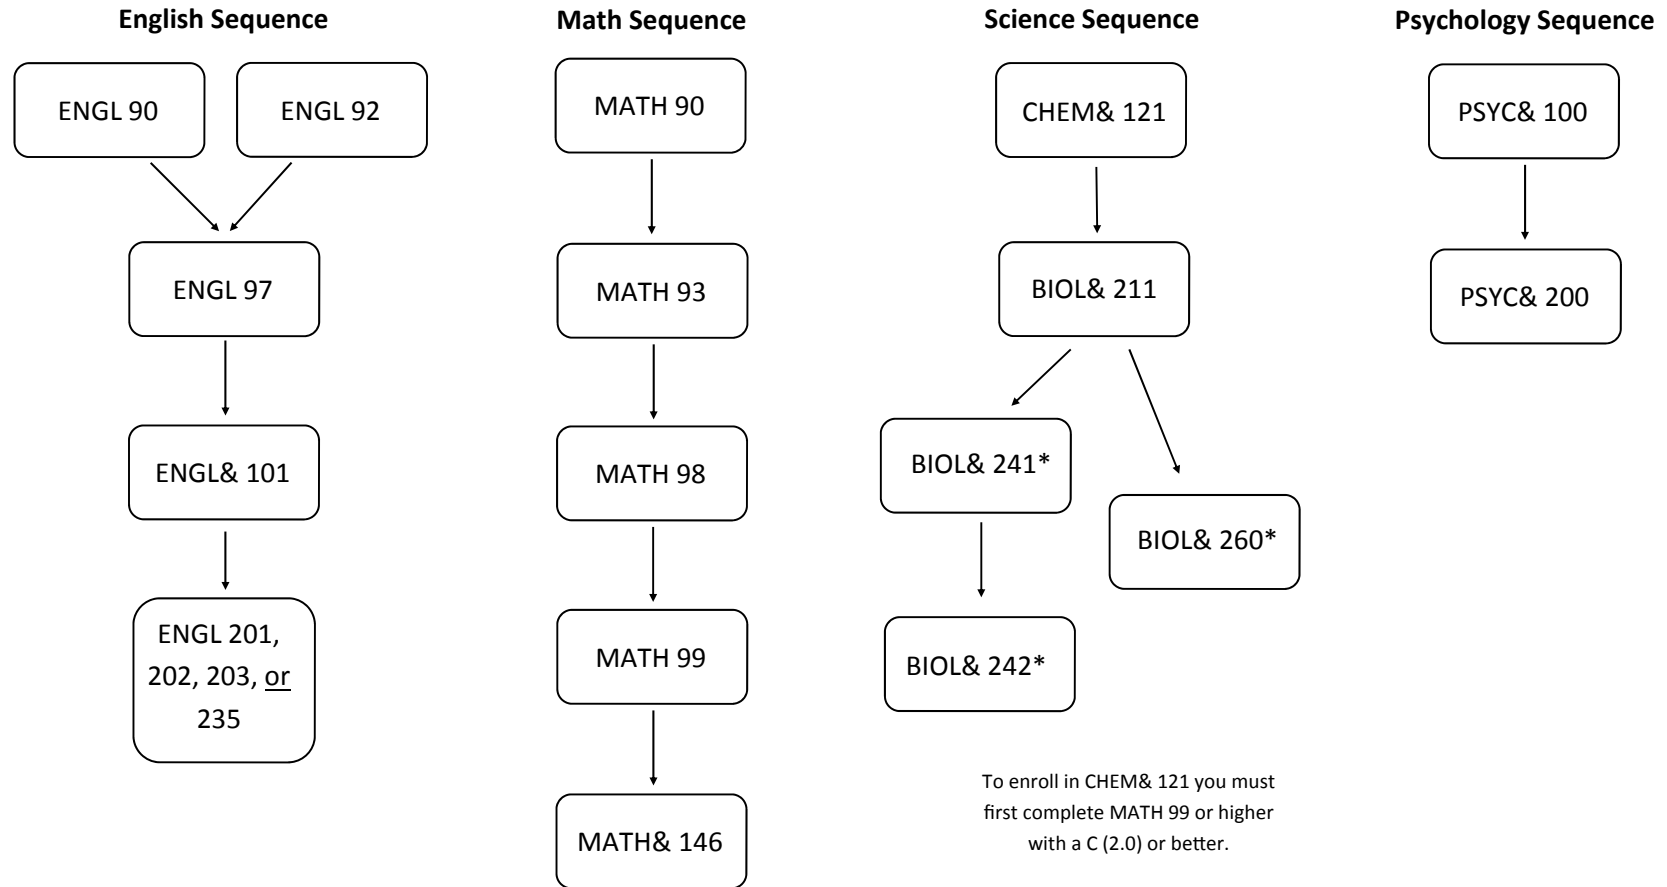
English Sequence

ENGL 90

ENGL 92

ENGL 97

ENGL& 101

ENGL 201, 202, 203, or 235

Math Sequence

MATH 90

MATH 93

MATH 98

MATH 99

MATH& 146

Science Sequence

CHEM& 121

BIOL& 211

BIOL& 241*

BIOL& 260*

BIOL& 242*

To enroll in CHEM& 121 you must first complete MATH 99 or higher with a C (2.0) or better.

Psychology Sequence

PSYC& 100

PSYC& 200